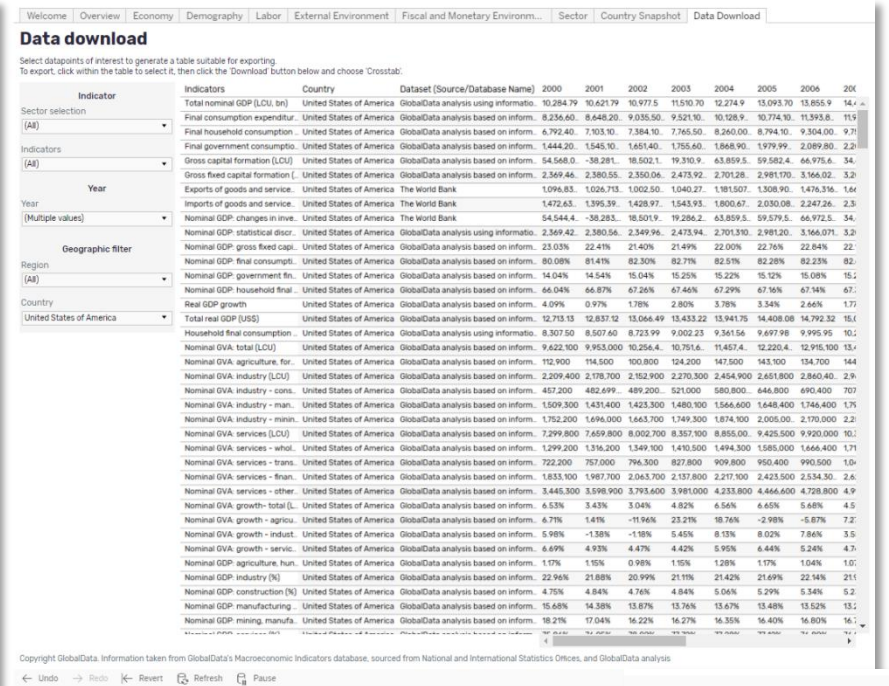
Welcome | Overview | Economy | Demography | Labor | External Environment | Fiscal and Monetary Environm... | Sector | Country Snapshot | Data Download

Data download

Select datapoints of interest to generate a table suitable for exporting.
To export, click within the table to select it, then click the 'Download' button below and choose 'Crosstab'.

Indicator
Sector selection
(All)
Indicators
(All)

Year
Year
(Multiple values)

Geographic filter
Region
(All)
Country
United States of America

| Indicators | Country | Dataset (Source/Database Name) | 2000 | 2001 | 2002 | 2003 | 2004 | 2005 | 2006 | 20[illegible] |
|---|---|---|---|---|---|---|---|---|---|---|
| Total nominal GDP (LCU, bn) | United States of America | GlobalData analysis using informatio.. | 10,284.79 | 10,621.79 | 10,977.5 | 11,510.70 | 12,274.9 | 13,093.70 | 13,855.9 | 14,4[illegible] |
| Final consumption expenditur.. | United States of America | GlobalData analysis based on inform.. | 8,236.60.. | 8,648.20.. | 9,035.50.. | 9,521.10.. | 10,128.9.. | 10,774.10.. | 11,393.8.. | 11,9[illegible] |
| Final household consumption .. | United States of America | GlobalData analysis based on inform.. | 6,792.40.. | 7,103.10.. | 7,384.10.. | 7,765.50.. | 8,260.00.. | 8,794.10.. | 9,304.00.. | 9,7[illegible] |
| Final government consumptio.. | United States of America | GlobalData analysis based on inform.. | 1,444.20.. | 1,545.10.. | 1,651.40.. | 1,755.60.. | 1,868.90.. | 1,979.99.. | 2,089.80.. | 2,2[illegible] |
| Gross capital formation (LCU) | United States of America | GlobalData analysis based on inform.. | 54,568.0.. | -38,281.. | 18,502.1.. | 19,310.9.. | 63,859.5.. | 59,582.4.. | 66,975.6.. | 34,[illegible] |
| Gross fixed capital formation (.. | United States of America | GlobalData analysis based on inform.. | 2,369.46.. | 2,380.55.. | 2,350.06.. | 2,473.92.. | 2,701.28.. | 2,981.170.. | 3,166.02.. | 3,2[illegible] |
| Exports of goods and service.. | United States of America | The World Bank | 1,096.83.. | 1,026,713.. | 1,002.50.. | 1,040.27.. | 1,181,507.. | 1,308.90.. | 1,476,316.. | 1,66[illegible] |
| Imports of goods and service.. | United States of America | The World Bank | 1,472.63.. | 1,395.39.. | 1,428.97.. | 1,543.93.. | 1,800.67.. | 2,030.08.. | 2,247.26.. | 2,3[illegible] |
| Nominal GDP: changes in inve.. | United States of America | The World Bank | 54,544.4.. | -38,283.. | 18,501.9.. | 19,286.2.. | 63,859.5.. | 59,579.5.. | 66,972.5.. | 34,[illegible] |
| Nominal GDP: statistical discr.. | United States of America | GlobalData analysis using informatio.. | 2,369.42.. | 2,380.56.. | 2,349.96.. | 2,473.94.. | 2,701,310.. | 2,981.20.. | 3,166,071.. | 3,2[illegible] |
| Nominal GDP: gross fixed capi.. | United States of America | GlobalData analysis based on inform.. | 23.03% | 22.41% | 21.40% | 21.49% | 22.00% | 22.76% | 22.84% | 22.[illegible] |
| Nominal GDP: final consumpti.. | United States of America | GlobalData analysis based on inform.. | 80.08% | 81.41% | 82.30% | 82.71% | 82.51% | 82.28% | 82.23% | 82.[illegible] |
| Nominal GDP: government fin.. | United States of America | GlobalData analysis based on inform.. | 14.04% | 14.54% | 15.04% | 15.25% | 15.22% | 15.12% | 15.08% | 15.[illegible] |
| Nominal GDP: household final .. | United States of America | GlobalData analysis based on inform.. | 66.04% | 66.87% | 67.26% | 67.46% | 67.29% | 67.16% | 67.14% | 67.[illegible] |
| Real GDP growth | United States of America | GlobalData analysis based on inform.. | 4.09% | 0.97% | 1.78% | 2.80% | 3.78% | 3.34% | 2.66% | 1.7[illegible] |
| Total real GDP (US$) | United States of America | GlobalData analysis based on inform.. | 12,713.13 | 12,837.12 | 13,066.49 | 13,433.22 | 13,941.75 | 14,408.08 | 14,792.32 | 15,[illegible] |
| Household final consumption .. | United States of America | GlobalData analysis based on inform.. | 8,307.50 | 8,507.60 | 8,723.99 | 9,002.23 | 9,361.56 | 9,697.98 | 9,995.95 | 10,2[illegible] |
| Nominal GVA: total (LCU) | United States of America | GlobalData analysis based on inform.. | 9,622,100 | 9,953,000 | 10,256,4.. | 10,751,6.. | 11,457,4.. | 12,220,4.. | 12,915,100 | 13,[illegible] |
| Nominal GVA: agriculture, for.. | United States of America | GlobalData analysis based on inform.. | 112,900 | 114,500 | 100,800 | 124,200 | 147,500 | 143,100 | 134,700 | 144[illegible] |
| Nominal GVA: industry (LCU) | United States of America | GlobalData analysis based on inform.. | 2,209,400 | 2,178,700 | 2,152,900 | 2,270,300 | 2,454,900 | 2,651,800 | 2,860,40.. | 2,9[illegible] |
| Nominal GVA: industry - cons.. | United States of America | GlobalData analysis based on inform.. | 457,200 | 482,699.. | 489,200.. | 521,000 | 580,800.. | 646,800 | 690,400 | 707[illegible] |
| Nominal GVA: industry - man.. | United States of America | GlobalData analysis based on inform.. | 1,509,300 | 1,431,400 | 1,423,300 | 1,480,100 | 1,566,600 | 1,648,400 | 1,746,400 | 1,7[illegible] |
| Nominal GVA: industry - minin.. | United States of America | GlobalData analysis based on inform.. | 1,752,200 | 1,696,000 | 1,663,700 | 1,749,300 | 1,874,100 | 2,005,00.. | 2,170,000 | 2,2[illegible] |
| Nominal GVA: services (LCU) | United States of America | GlobalData analysis based on inform.. | 7,299,800 | 7,659,800 | 8,002,700 | 8,357,100 | 8,855,00.. | 9,425,500 | 9,920,000 | 10,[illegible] |
| Nominal GVA: services - whol.. | United States of America | GlobalData analysis based on inform.. | 1,299,200 | 1,316,200 | 1,349,100 | 1,410,500 | 1,494,300 | 1,585,000 | 1,666,400 | 1,7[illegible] |
| Nominal GVA: services - trans.. | United States of America | GlobalData analysis based on inform.. | 722,200 | 757,000 | 796,300 | 827,800 | 909,800 | 950,400 | 990,500 | 1,0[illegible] |
| Nominal GVA: services - finan.. | United States of America | GlobalData analysis based on inform.. | 1,833,100 | 1,987,700 | 2,063,700 | 2,137,800 | 2,217,100 | 2,423,500 | 2,534,30.. | 2,6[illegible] |
| Nominal GVA: services - other.. | United States of America | GlobalData analysis based on inform.. | 3,445,300 | 3,598,900 | 3,793,600 | 3,981,000 | 4,233,800 | 4,466,600 | 4,728,800 | 4,9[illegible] |
| Nominal GVA: growth- total (L.. | United States of America | GlobalData analysis based on inform.. | 6.53% | 3.43% | 3.04% | 4.82% | 6.56% | 6.65% | 5.68% | 4.5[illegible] |
| Nominal GVA: growth - agricu.. | United States of America | GlobalData analysis based on inform.. | 6.71% | 1.41% | -11.96% | 23.21% | 18.76% | -2.98% | -5.87% | 7.2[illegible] |
| Nominal GVA: growth - indust.. | United States of America | GlobalData analysis based on inform.. | 5.98% | -1.38% | -1.18% | 5.45% | 8.13% | 8.02% | 7.86% | 3.5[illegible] |
| Nominal GVA: growth - servic.. | United States of America | GlobalData analysis based on inform.. | 6.69% | 4.93% | 4.47% | 4.42% | 5.95% | 6.44% | 5.24% | 4.7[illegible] |
| Nominal GDP: agriculture, hun.. | United States of America | GlobalData analysis based on inform.. | 1.17% | 1.15% | 0.98% | 1.15% | 1.28% | 1.17% | 1.04% | 1.0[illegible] |
| Nominal GDP: industry (%) | United States of America | GlobalData analysis based on inform.. | 22.96% | 21.88% | 20.99% | 21.11% | 21.42% | 21.69% | 22.14% | 21.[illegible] |
| Nominal GDP: construction (%) | United States of America | GlobalData analysis based on inform.. | 4.75% | 4.84% | 4.76% | 4.84% | 5.06% | 5.29% | 5.34% | 5.2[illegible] |
| Nominal GDP: manufacturing .. | United States of America | GlobalData analysis based on inform.. | 15.68% | 14.38% | 13.87% | 13.76% | 13.67% | 13.48% | 13.52% | 13.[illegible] |
| Nominal GDP: mining, manufa.. | United States of America | GlobalData analysis based on inform.. | 18.21% | 17.04% | 16.22% | 16.27% | 16.35% | 16.40% | 16.80% | 16.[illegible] |

Copyright GlobalData. Information taken from GlobalData's Macroeconomic Indicators database, sourced from National and International Statistics Offices, and GlobalData analysis

Undo | Redo | Revert | Refresh | Pause